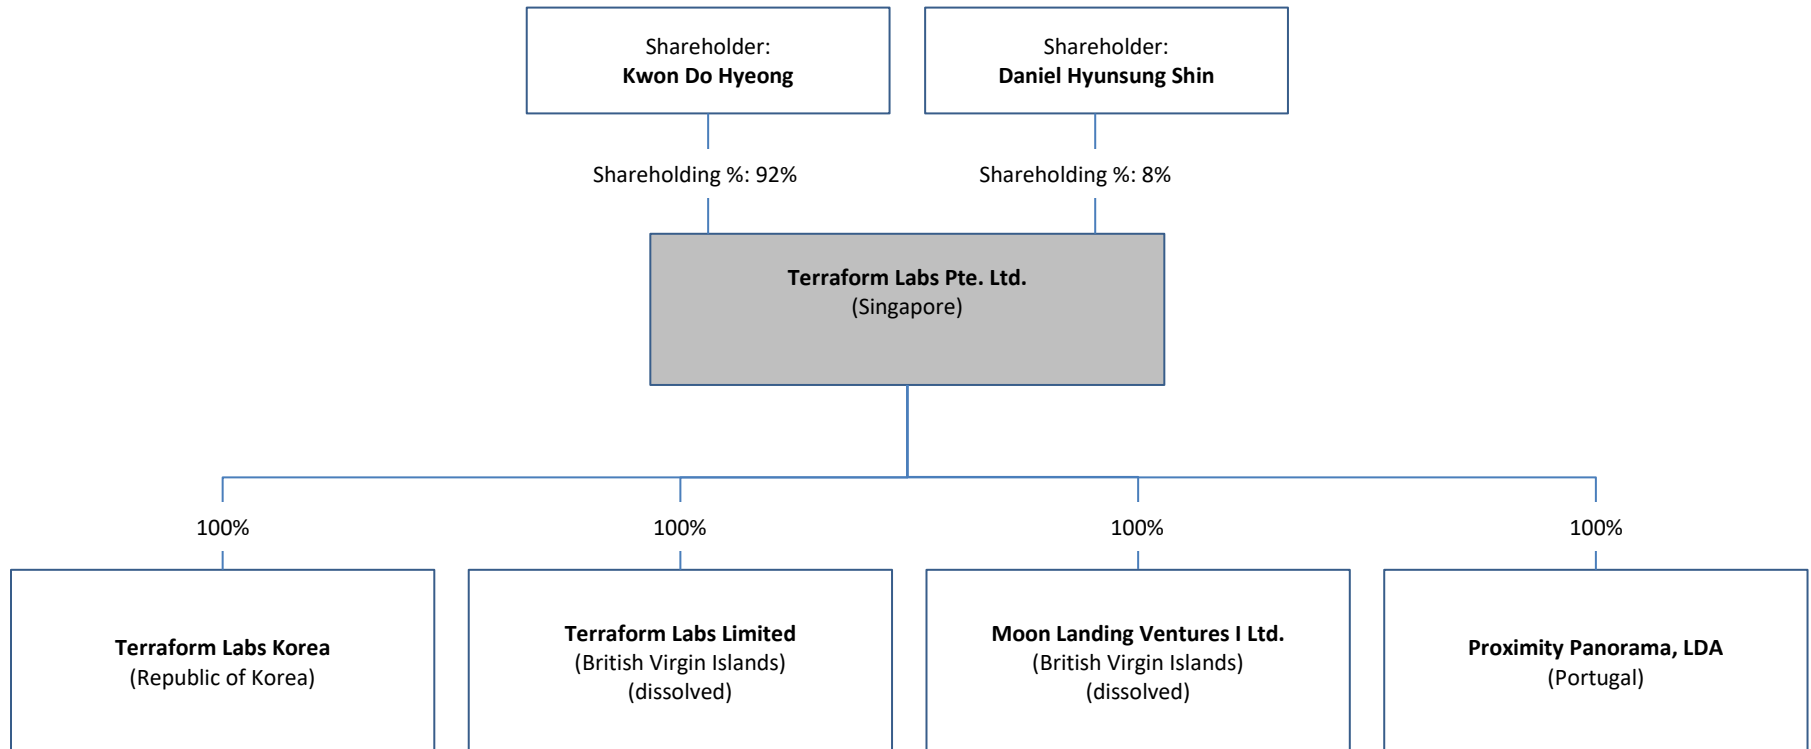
Shareholder:
**Kwon Do Hyeong**

Shareholder:
**Daniel Hyunsung Shin**

Shareholding %: 92%

Shareholding %: 8%

**Terraform Labs Pte. Ltd.**
(Singapore)

100%

100%

100%

100%

**Terraform Labs Korea**
(Republic of Korea)

**Terraform Labs Limited**
(British Virgin Islands)
(dissolved)

**Moon Landing Ventures I Ltd.**
(British Virgin Islands)
(dissolved)

**Proximity Panorama, LDA**
(Portugal)